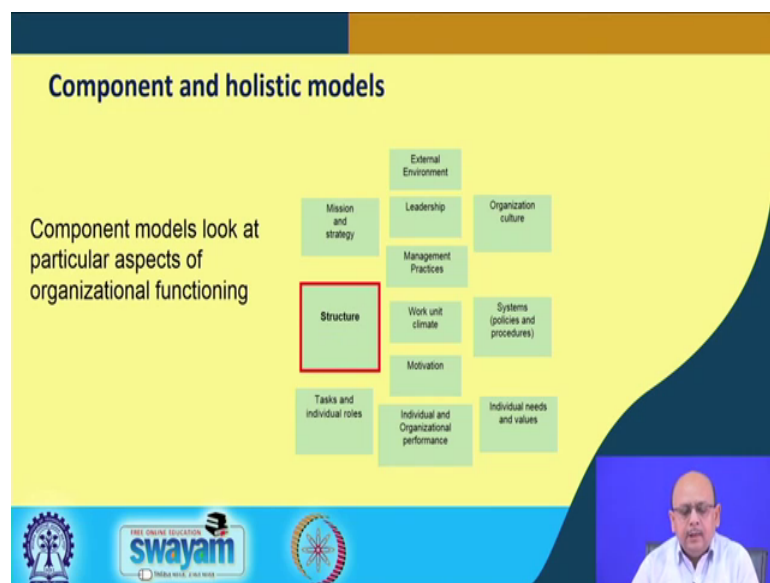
Component and holistic models

Component models look at particular aspects of organizational functioning

External Environment

Mission and strategy

Leadership

Organization culture

Management Practices

Structure

Work unit climate

Systems (policies and procedures)

Motivation

Tasks and individual roles

Individual and Organizational performance

Individual needs and values

FREE ONLINE EDUCATION
swayam